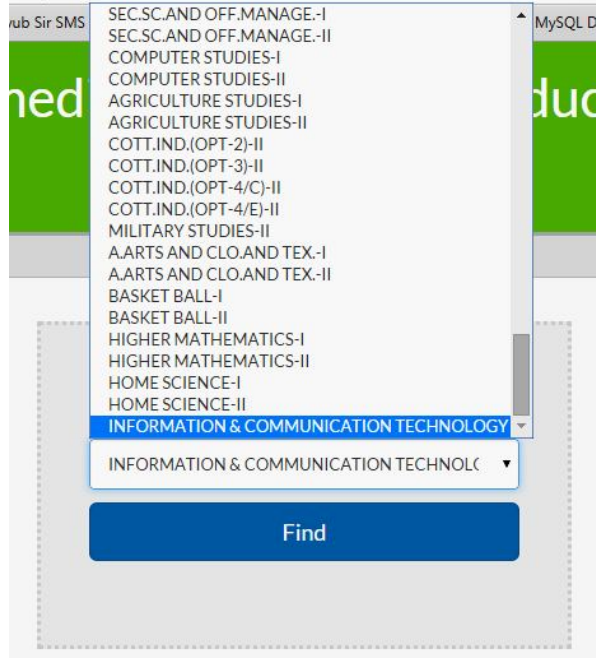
vub Sir SMS
MySQL D
ned
duc
SEC.SC.AND OFF.MANAGE.-I
SEC.SC.AND OFF.MANAGE.-II
COMPUTER STUDIES-I
COMPUTER STUDIES-II
AGRICULTURE STUDIES-I
AGRICULTURE STUDIES-II
COTT.IND.(OPT-2)-II
COTT.IND.(OPT-3)-II
COTT.IND.(OPT-4/C)-II
COTT.IND.(OPT-4/E)-II
MILITARY STUDIES-II
A.ARTS AND CLO.AND TEX.-I
A.ARTS AND CLO.AND TEX.-II
BASKET BALL-I
BASKET BALL-II
HIGHER MATHEMATICS-I
HIGHER MATHEMATICS-II
HOME SCIENCE-I
HOME SCIENCE-II
INFORMATION & COMMUNICATION TECHNOLOGY
INFORMATION & COMMUNICATION TECHNOLC
Find